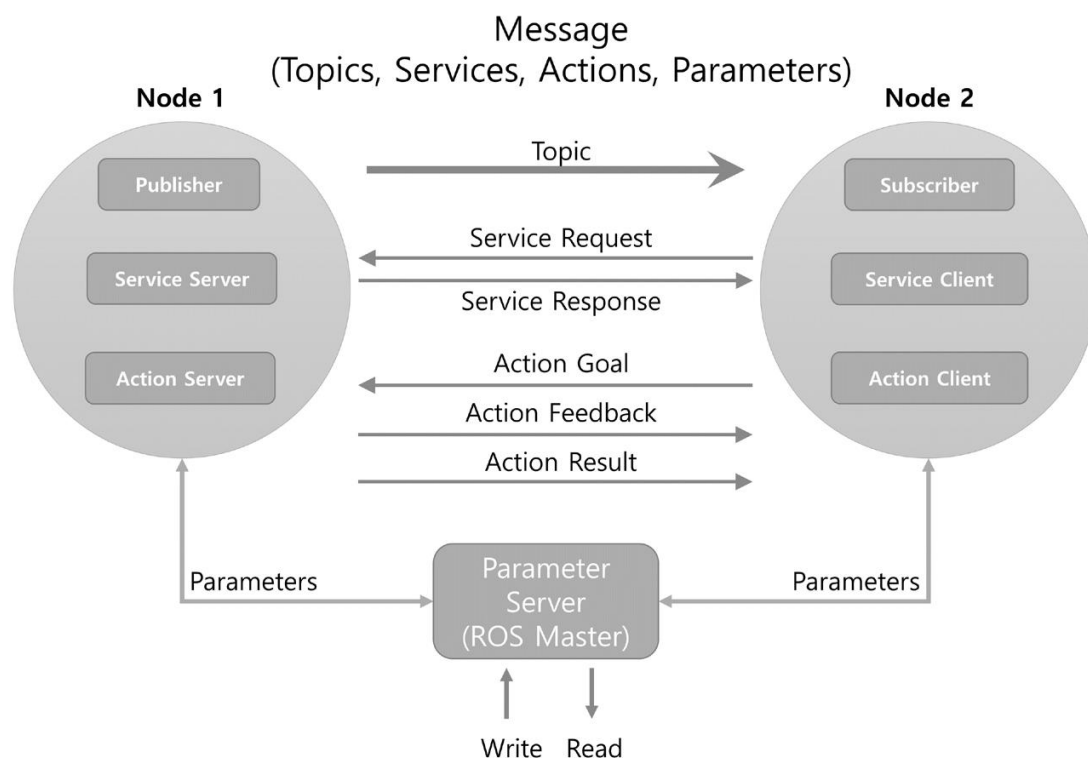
Message
(Topics, Services, Actions, Parameters)

Node 1

Publisher

Service Server

Action Server

Node 2

Subscriber

Service Client

Action Client

Topic

Service Request

Service Response

Action Goal

Action Feedback

Action Result

Parameters

Parameter Server (ROS Master)

Parameters

Write Read